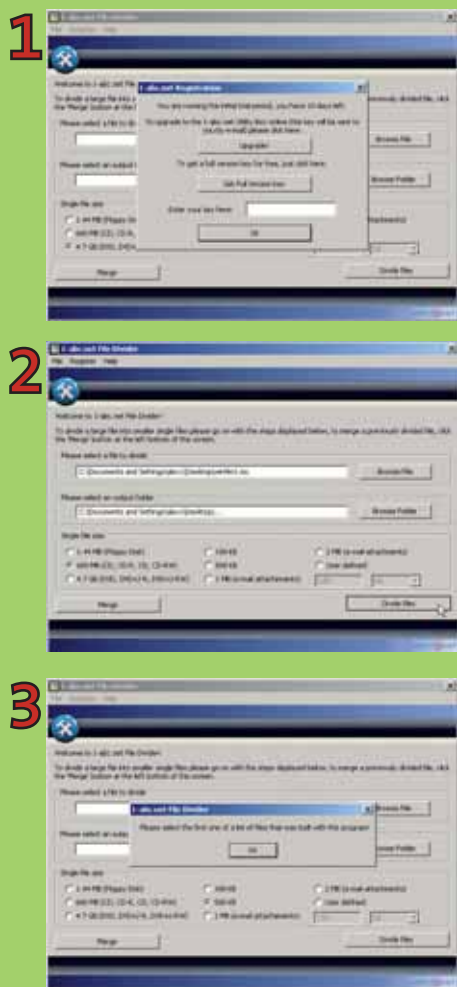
1

1-abc.net File Divider

File Register Help

Welcome to 1-abc.net File

To divide a large file into

Please select a file to di

Please select an output

Single file size

1.44 MB (Floppy Disk)

650 MB (CD, CD-R, CD-RW)

4.7 GB (DVD, DVD+/-R, DVD+/-RW)

Merge

Divide files

Browse File

Browse Folder

1-abc.net Registration

You are running the initial trial period, you have 10 days left.

To upgrade to the 1-abc.net Utility box online (the key will be sent to you by e-mail) please click here:

Upgrade!

To get a full version key for free, just click here:

Get Full Version Key

Enter your key here:

OK

2

1-abc.net File Divider

File Register Help

Welcome to 1-abc.net File Divider!

To divide a large file into smaller single files please go on with the steps displayed below, to merge a previously divided file, click the 'Merge' button at the left bottom of the screen.

Please select a file to divide

C:\Documents and Settings\abc\Desktop\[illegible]

Browse File

Please select an output folder

C:\Documents and Settings\abc\Desktop\

Browse Folder

Single file size

1.44 MB (Floppy Disk)

650 MB (CD, CD-R, CD-RW)

4.7 GB (DVD, DVD+/-R, DVD+/-RW)

100 KB

500 KB

1 MB (e-mail attachments)

2 MB (e-mail attachments)

User defined

Merge

Divide files

3

1-abc.net File Divider

File Register Help

Welcome to 1-abc.net File Divider!

To divide a large file into smaller single files please go on with the steps displayed below, to merge a previously divided file, click the 'Merge' button at the left bottom of the screen.

Please select a file to divide

Please select an outpu

Browse File

Browse Folder

Single file size

1.44 MB (Floppy Disk)

650 MB (CD, CD-R, CD-RW)

4.7 GB (DVD, DVD+/-R, DVD+/-RW)

100 KB

500 KB

1 MB (e-mail attachments)

2 MB (e-mail attachments)

User defined

Merge

Divide files

1-abc.net File Divider

Please select the first one of a list of files that was built with this program

OK